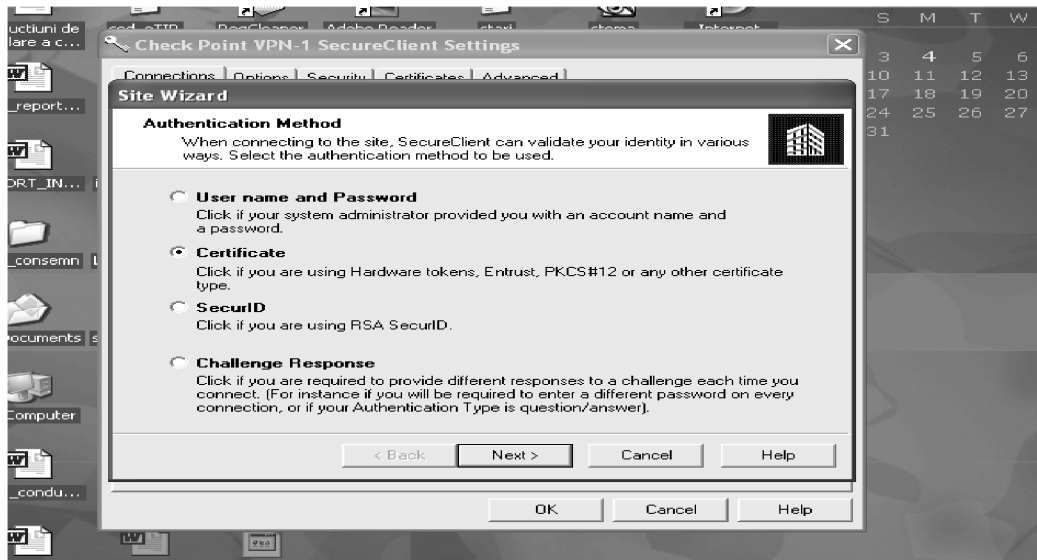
uctiuni de lare a c...

_report...

ORT_IN...

_consemn

ocuments

Computer

_condu...

S M T W
3 4 5 6
10 11 12 13
17 18 19 20
24 25 26 27
31

Check Point VPN-1 SecureClient Settings

Connections | Options | Security | Certificates | Advanced

Site Wizard

Authentication Method
When connecting to the site, SecureClient can validate your identity in various ways. Select the authentication method to be used.

User name and Password
Click if your system administrator provided you with an account name and a password.

Certificate
Click if you are using Hardware tokens, Entrust, PKCS#12 or any other certificate type.

SecurID
Click if you are using RSA SecurID.

Challenge Response
Click if you are required to provide different responses to a challenge each time you connect. (For instance if you will be required to enter a different password on every connection, or if your Authentication Type is question/answer).

< Back | Next > | Cancel | Help

OK | Cancel | Help